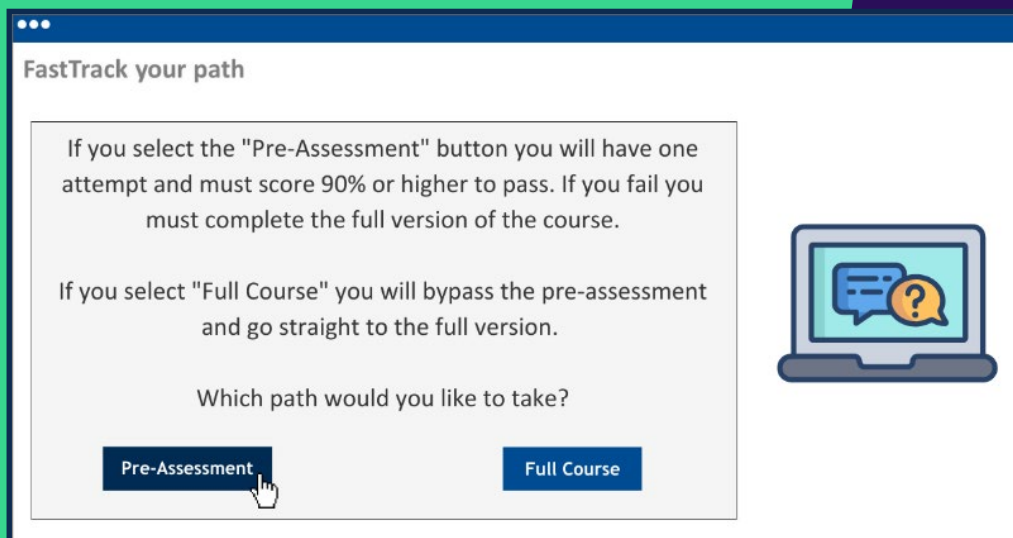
FastTrack your path

If you select the "Pre-Assessment" button you will have one attempt and must score 90% or higher to pass. If you fail you must complete the full version of the course.

If you select "Full Course" you will bypass the pre-assessment and go straight to the full version.

Which path would you like to take?

Pre-Assessment

Full Course